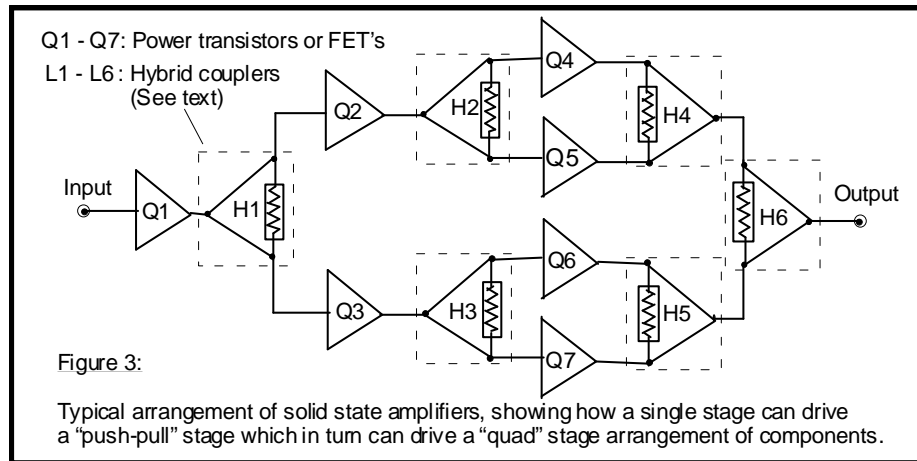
Q1 - Q7: Power transistors or FET's
L1 - L6 : Hybrid couplers
(See text)

Input
Q1
H1
Q2
Q3
H2
H3
Q4
Q5
Q6
Q7
H4
H5
H6
Output

Figure 3:

Typical arrangement of solid state amplifiers, showing how a single stage can drive a "push-pull" stage which in turn can drive a "quad" stage arrangement of components.